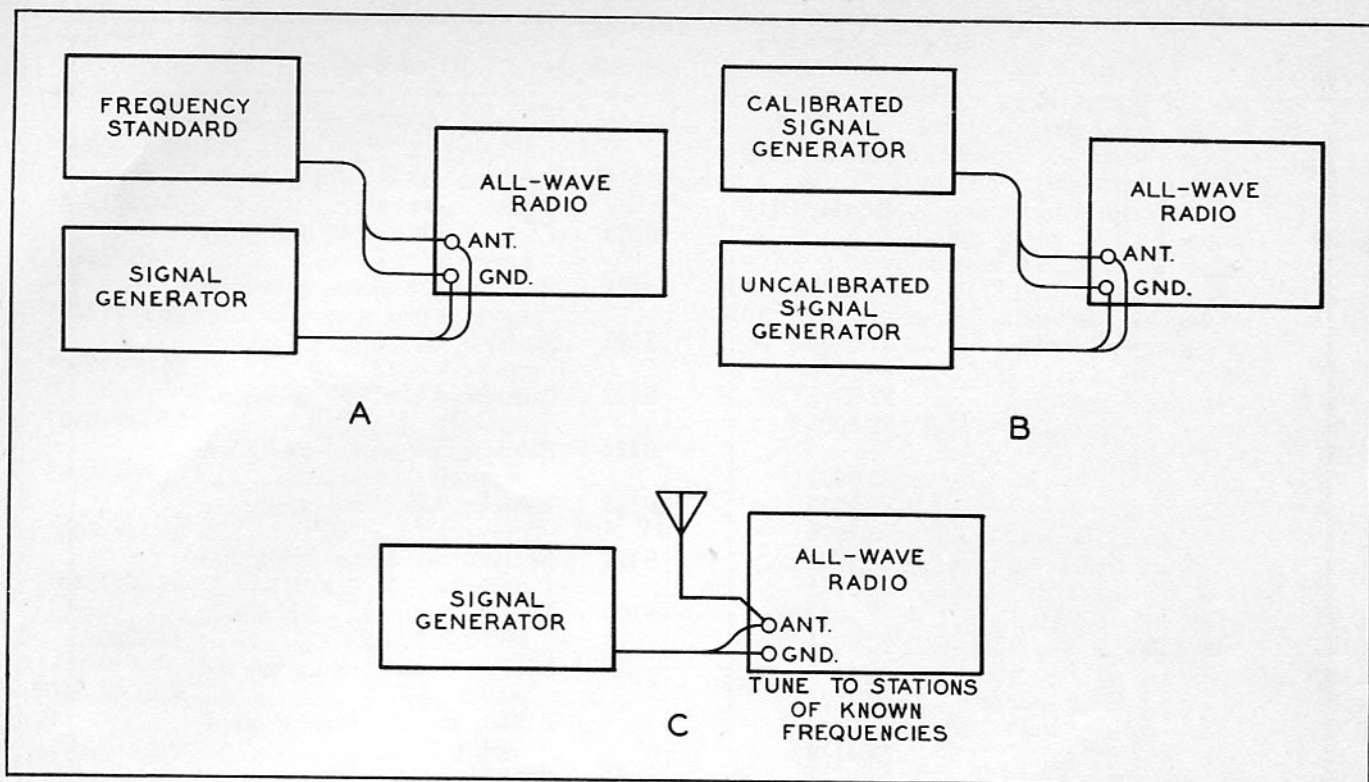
FREQUENCY STANDARD

SIGNAL GENERATOR

ALL-WAVE RADIO

ANT.

GND.

A

CALIBRATED SIGNAL GENERATOR

UNCALIBRATED SIGNAL GENERATOR

ALL-WAVE RADIO

ANT.

GND.

B

SIGNAL GENERATOR

ALL-WAVE RADIO

ANT.

GND.

TUNE TO STATIONS OF KNOWN FREQUENCIES

C